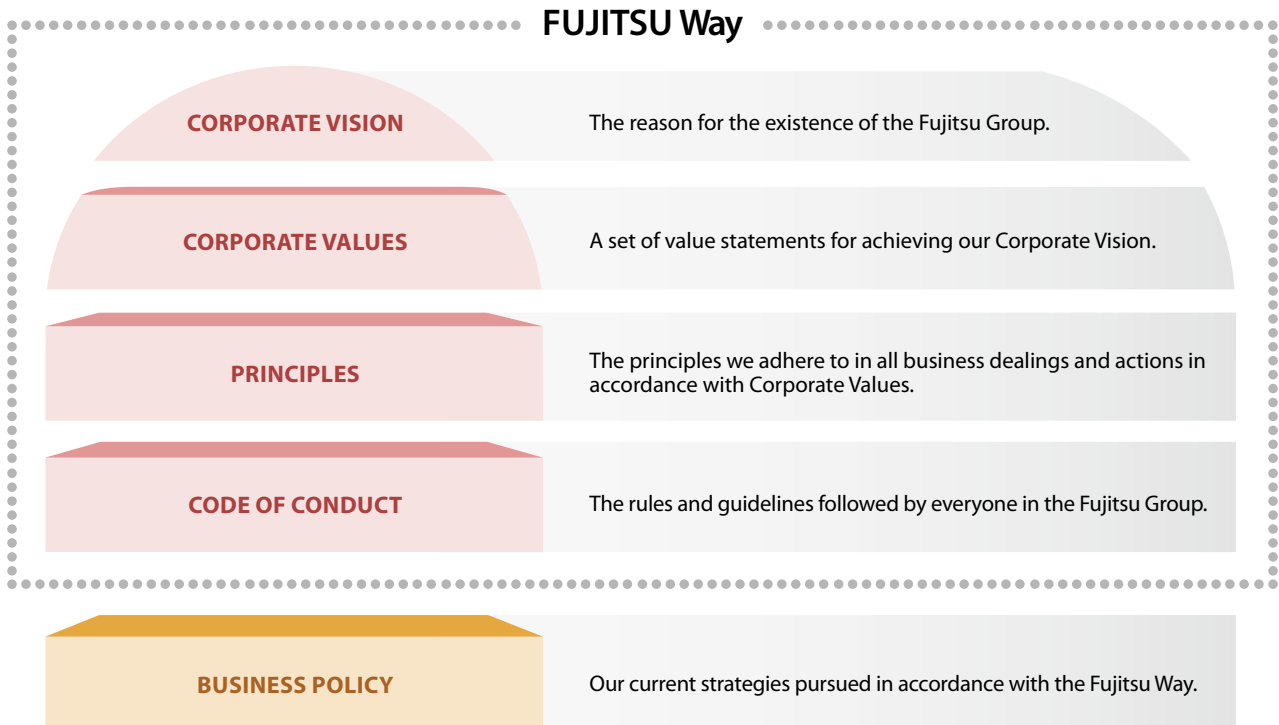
FUJITSU Way

CORPORATE VISION

The reason for the existence of the Fujitsu Group.

CORPORATE VALUES

A set of value statements for achieving our Corporate Vision.

PRINCIPLES

The principles we adhere to in all business dealings and actions in accordance with Corporate Values.

CODE OF CONDUCT

The rules and guidelines followed by everyone in the Fujitsu Group.

BUSINESS POLICY

Our current strategies pursued in accordance with the Fujitsu Way.